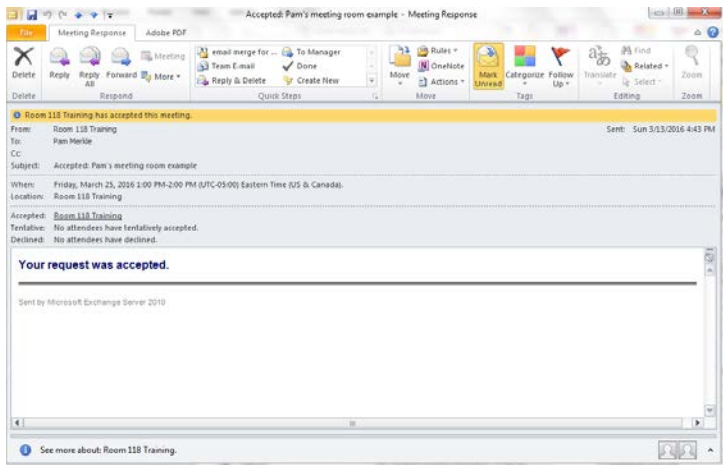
Accepted: Pam's meeting room example - Meeting Response

File Meeting Response Adobe PDF

Delete
Delete

Reply Reply All Forward Meeting More
Respond

email merge for ... Team E-mail Reply & Delete To Manager Done Create New
Quick Steps

Move Rules OneNote Actions
Move

Mark Unread Categorize Follow Up
Tags

Translate Find Related Select
Editing

Zoom
Zoom

Room 118 Training has accepted this meeting.

From: Room 118 Training
To: Pam Merkle
Cc:
Subject: Accepted: Pam's meeting room example

Sent: Sun 3/13/2016 4:43 PM

When: Friday, March 25, 2016 1:00 PM-2:00 PM (UTC-05:00) Eastern Time (US & Canada).
Location: Room 118 Training

Accepted: Room 118 Training
Tentative: No attendees have tentatively accepted.
Declined: No attendees have declined.

Your request was accepted.

Sent by Microsoft Exchange Server 2010

See more about: Room 118 Training.